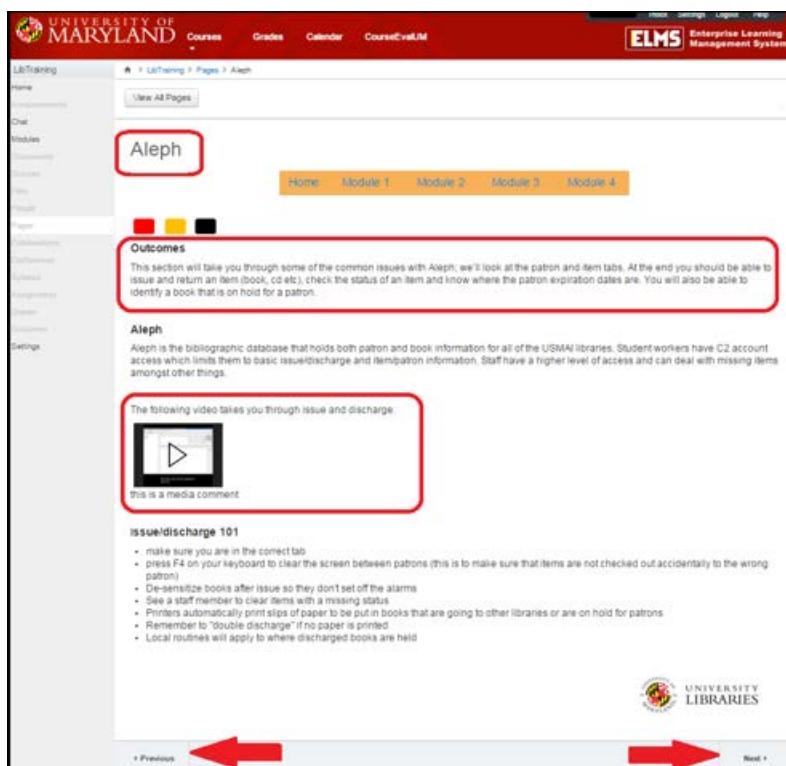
UNIVERSITY OF MARYLAND Courses Grades Calendar CourseEvalUM

Inbox Settings Logout Help

ELMS Enterprise Learning Management System

LibTraining
Home
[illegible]
Chat
Modules
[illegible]
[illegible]
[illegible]
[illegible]
Pages
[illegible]
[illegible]
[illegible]
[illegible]
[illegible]
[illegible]
Settings

LibTraining > Pages > Aleph

View All Pages

Aleph

Home Module 1 Module 2 Module 3 Module 4

Outcomes

This section will take you through some of the common issues with Aleph; we'll look all the patron and item tabs. At the end you should be able to issue and return an item (book, cd etc), check the status of an item and know where the patron expiration dates are. You will also be able to identify a book that is on hold for a patron.

Aleph

Aleph is the bibliographic database that holds both patron and book information for all of the USMAI libraries. Student workers have C2 account access which limits them to basic issue/discharge and item/patron information. Staff have a higher level of access and can deal with missing items amongst other things.

The following video takes you through issue and discharge:

this is a media comment

Issue/discharge 101

- make sure you are in the correct tab
- press F4 on your keyboard to clear the screen between patrons (this is to make sure that items are not checked out accidentally to the wrong patron)
- De-sensitize books after issue so they don't set off the alarms
- See a staff member to clear items with a missing status
- Printers automatically print slips of paper to be put in books that are going to other libraries or are on hold for patrons
- Remember to "double discharge" if no paper is printed
- Local routines will apply to where discharged books are held

UNIVERSITY LIBRARIES

« Previous

Next »